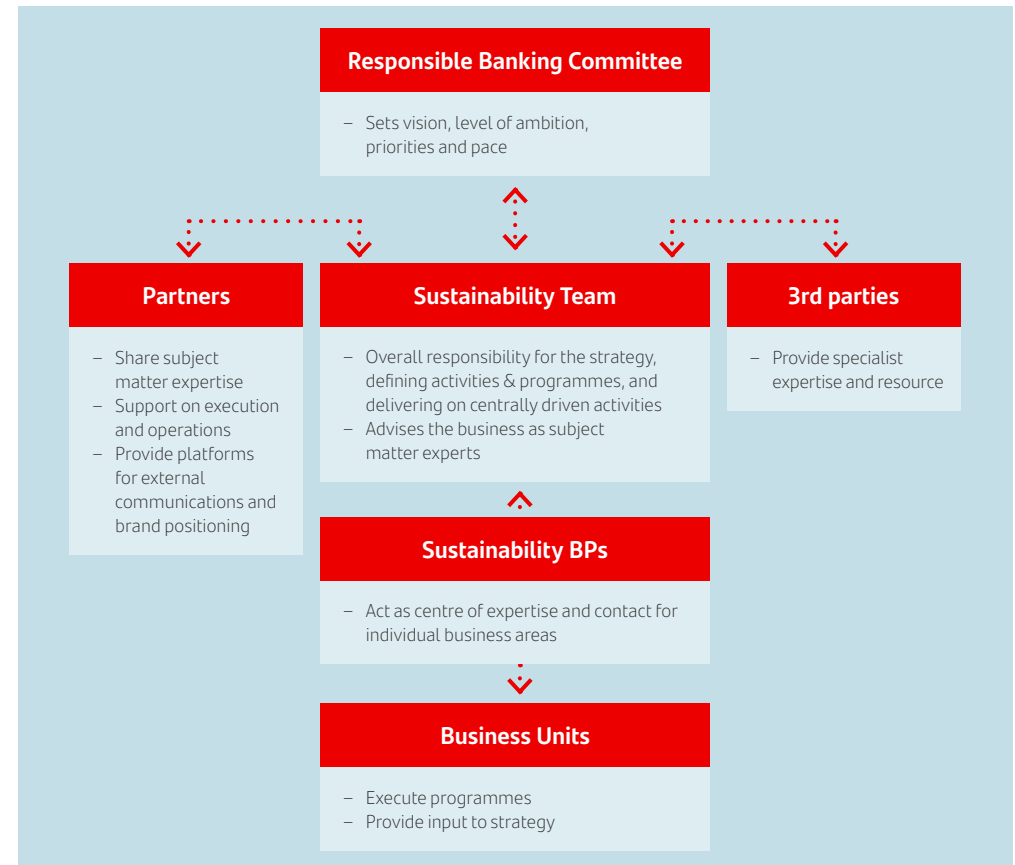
Responsible Banking Committee

– Sets vision, level of ambition, priorities and pace

Partners

– Share subject matter expertise
– Support on execution and operations
– Provide platforms for external communications and brand positioning

Sustainability Team

– Overall responsibility for the strategy, defining activities & programmes, and delivering on centrally driven activities
– Advises the business as subject matter experts

3rd parties

– Provide specialist expertise and resource

Sustainability BPs

– Act as centre of expertise and contact for individual business areas

Business Units

– Execute programmes
– Provide input to strategy